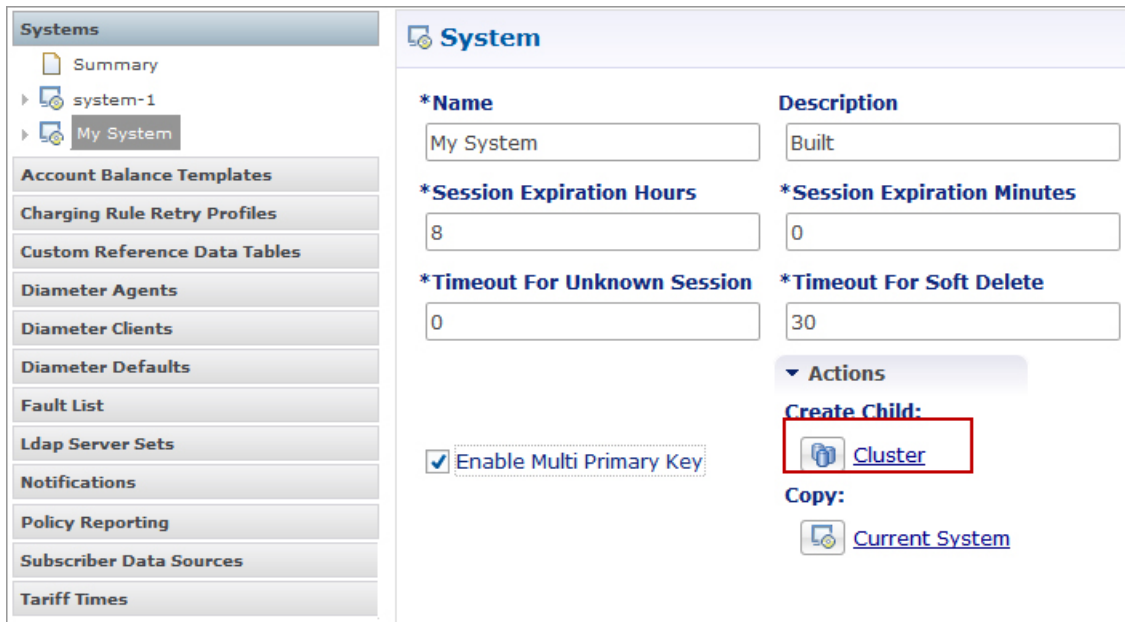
Systems
Summary
system-1
My System
Account Balance Templates
Charging Rule Retry Profiles
Custom Reference Data Tables
Diameter Agents
Diameter Clients
Diameter Defaults
Fault List
Ldap Server Sets
Notifications
Policy Reporting
Subscriber Data Sources
Tariff Times

System

*Name
My System
Description
Built
*Session Expiration Hours
8
*Session Expiration Minutes
0
*Timeout For Unknown Session
0
*Timeout For Soft Delete
30
Actions
Create Child:
Cluster
Enable Multi Primary Key
Copy:
Current System